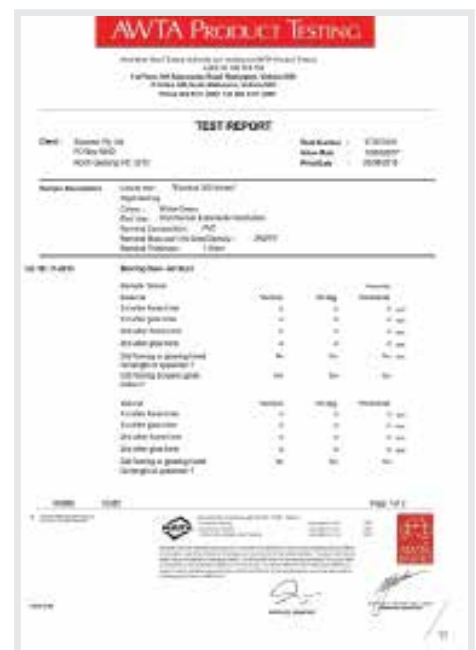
AWTA PRODUCT TESTING

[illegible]

TEST REPORT

Client: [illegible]

Test Number: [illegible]
Issue Date: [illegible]
Print Date: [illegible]

Sample Description: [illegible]

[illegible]

Scrubbing Test — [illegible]

| | | | |
|---|---|---|---|
| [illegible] | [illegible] | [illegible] | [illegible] |
| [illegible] | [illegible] | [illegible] | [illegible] |
| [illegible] | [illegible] | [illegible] | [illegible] |
| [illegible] | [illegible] | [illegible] | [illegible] |
| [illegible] | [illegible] | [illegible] | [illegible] |
| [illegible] | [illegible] | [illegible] | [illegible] |
| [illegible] | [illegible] | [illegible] | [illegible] |

| | | | |
|---|---|---|---|
| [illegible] | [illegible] | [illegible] | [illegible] |
| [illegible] | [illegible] | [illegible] | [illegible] |
| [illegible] | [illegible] | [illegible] | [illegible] |
| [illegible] | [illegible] | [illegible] | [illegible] |
| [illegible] | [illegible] | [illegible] | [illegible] |
| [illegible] | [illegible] | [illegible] | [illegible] |

Page 1 of 2

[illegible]

NATA

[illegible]

11